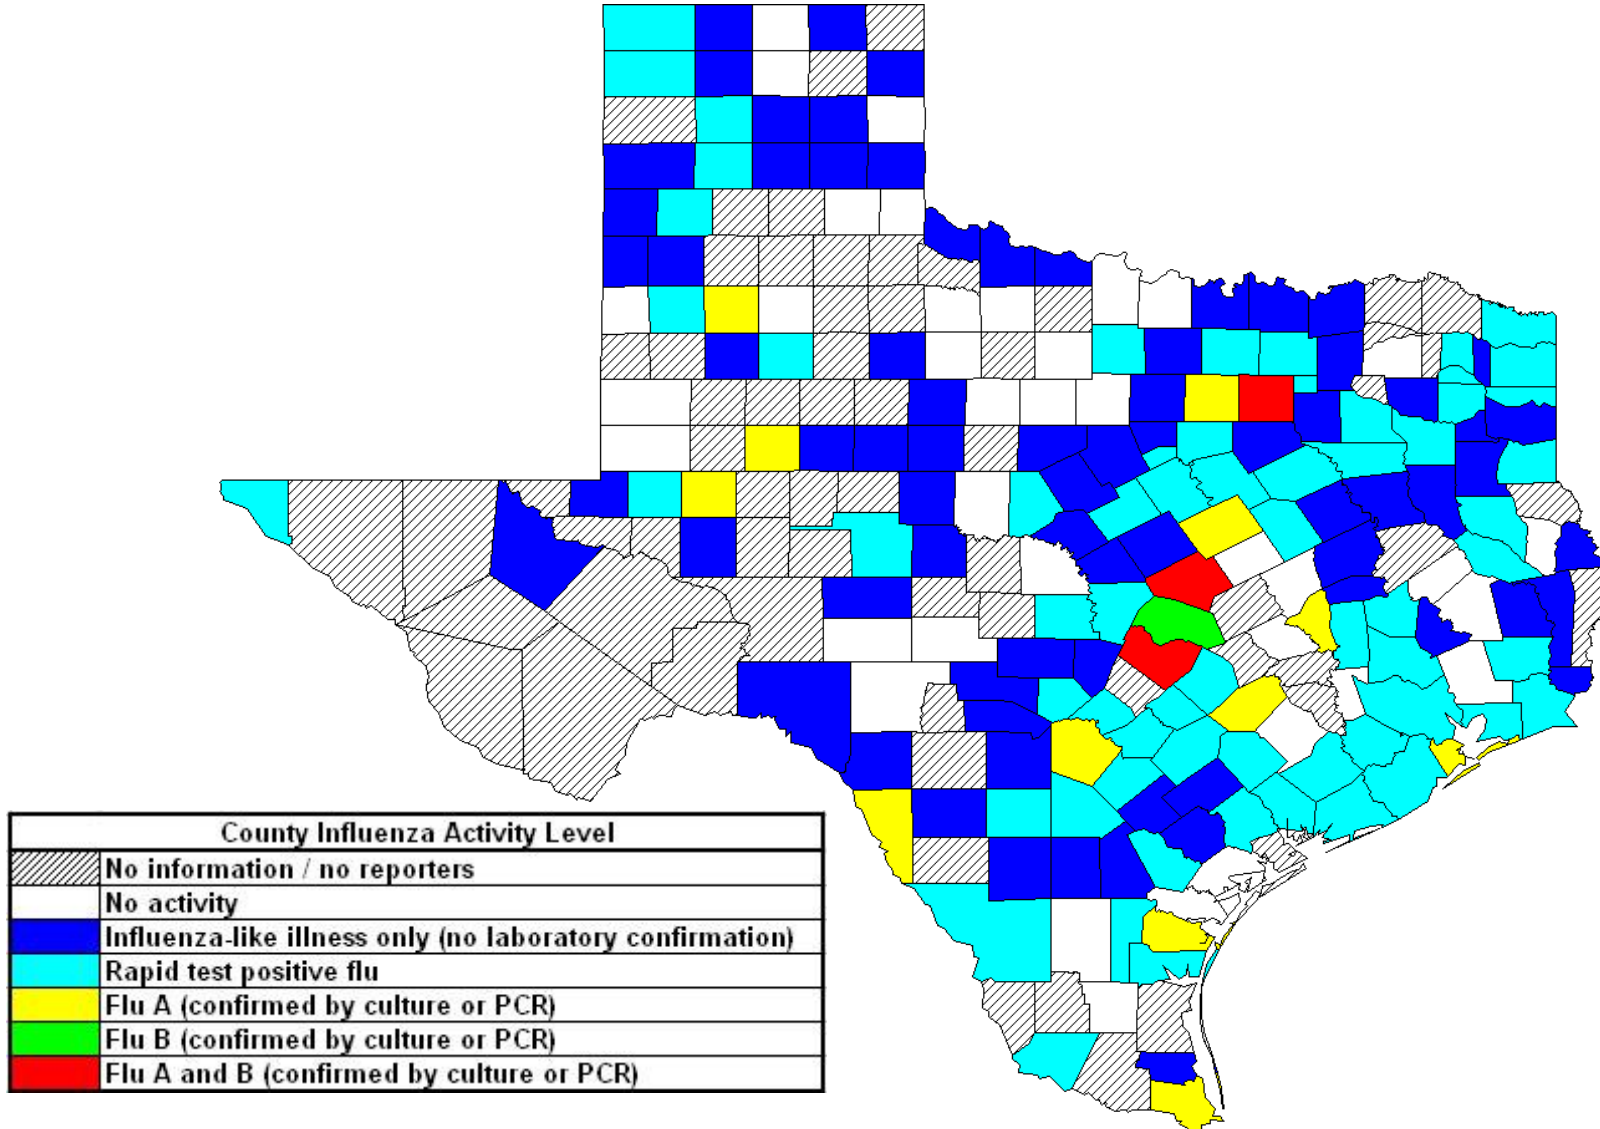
| County Influenza Activity Level |  |
|---|---|
|  | No information / no reporters |
|  | No activity |
|  | Influenza-like illness only (no laboratory confirmation) |
|  | Rapid test positive flu |
|  | Flu A (confirmed by culture or PCR) |
|  | Flu B (confirmed by culture or PCR) |
|  | Flu A and B (confirmed by culture or PCR) |